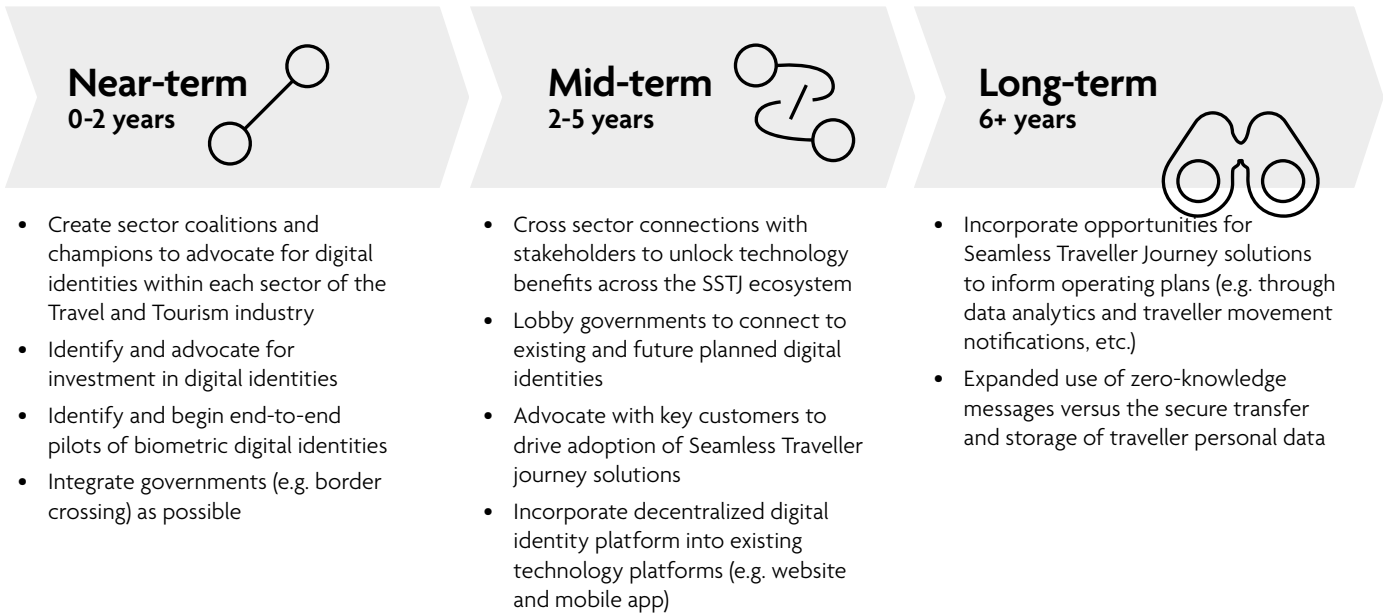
Near-term
0-2 years

- Create sector coalitions and champions to advocate for digital identities within each sector of the Travel and Tourism industry
- Identify and advocate for investment in digital identities
- Identify and begin end-to-end pilots of biometric digital identities
- Integrate governments (e.g. border crossing) as possible

Mid-term
2-5 years

- Cross sector connections with stakeholders to unlock technology benefits across the SSTJ ecosystem
- Lobby governments to connect to existing and future planned digital identities
- Advocate with key customers to drive adoption of Seamless Traveller journey solutions
- Incorporate decentralized digital identity platform into existing technology platforms (e.g. website and mobile app)

Long-term
6+ years

- Incorporate opportunities for Seamless Traveller Journey solutions to inform operating plans (e.g. through data analytics and traveller movement notifications, etc.)
- Expanded use of zero-knowledge messages versus the secure transfer and storage of traveller personal data